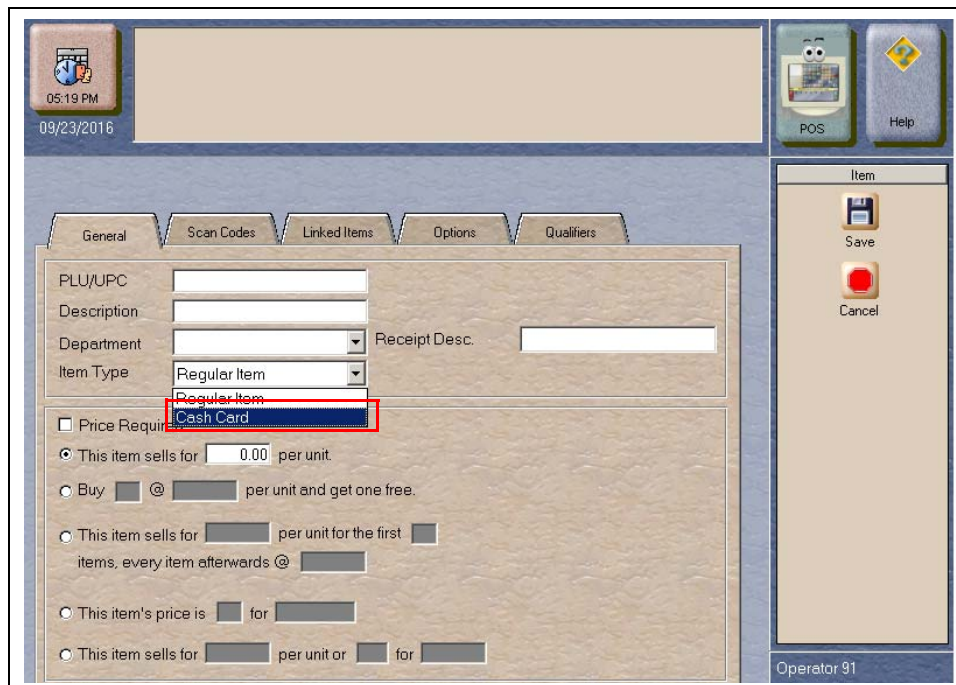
05:19 PM
09/23/2016

POS
Help

Item
Save
Cancel

General
Scan Codes
Linked Items
Options
Qualifiers

PLU/UPC
Description
Department
Receipt Desc.
Item Type
Regular Item
Regular Item
Cash Card

Price Requir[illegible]
This item sells for 0.00 per unit.
Buy @ per unit and get one free.
This item sells for per unit for the first items, every item afterwards @
This item's price is for
This item sells for per unit or for

Operator 91